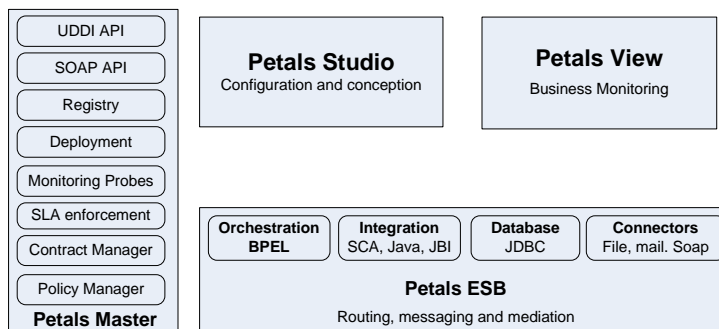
UDDI API
SOAP API
Registry
Deployment
Monitoring Probes
SLA enforcement
Contract Manager
Policy Manager
Petals Master

Petals Studio
Configuration and conception

Petals View
Business Monitoring

Orchestration
BPEL

Integration
SCA, Java, JBI

Database
JDBC

Connectors
File, mail. Soap

Petals ESB
Routing, messaging and mediation